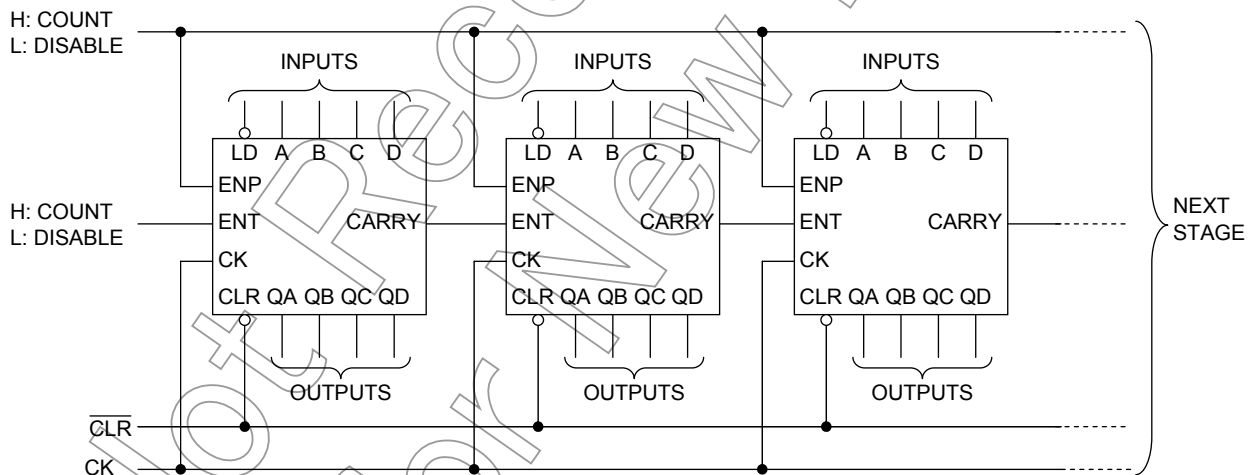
H: COUNT
L: DISABLE

INPUTS

INPUTS

INPUTS

LD A B C D
ENP
ENT
CARRY
CK
CLR QA QB QC QD

LD A B C D
ENP
ENT
CARRY
CK
CLR QA QB QC QD

LD A B C D
ENP
ENT
CARRY
CK
CLR QA QB QC QD

H: COUNT
L: DISABLE

NEXT STAGE

OUTPUTS

OUTPUTS

OUTPUTS

$\overline{CLR}$

CK

Not Recommended for New Design